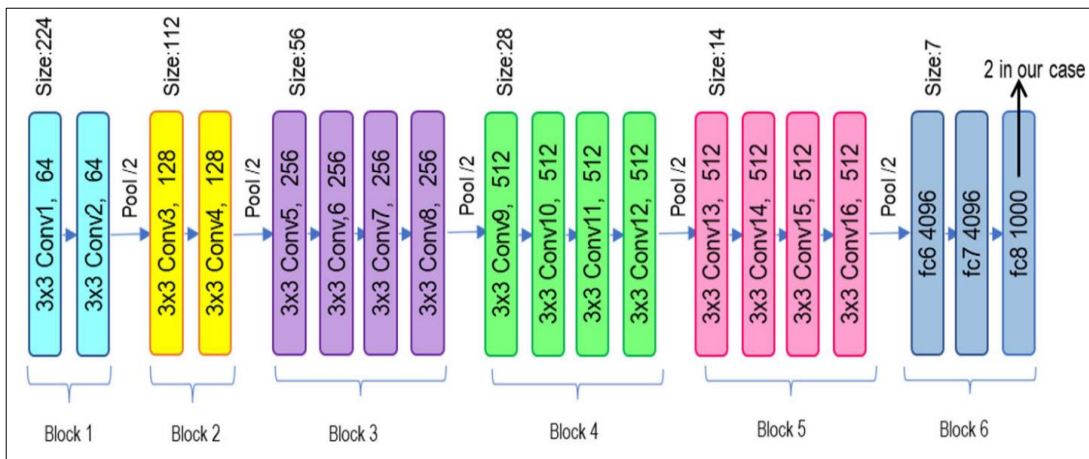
Size:224

3x3 Conv1, 64

3x3 Conv2, 64

Pool /2

Size:112

3x3 Conv3, 128

3x3 Conv4, 128

Pool /2

Size:56

3x3 Conv5, 256

3x3 Conv,6 256

3x3 Conv7, 256

3x3 Conv8, 256

Pool /2

Size:28

3x3 Conv9, 512

3x3 Conv10, 512

3x3 Conv11, 512

3x3 Conv12, 512

Pool /2

Size:14

3x3 Conv13, 512

3x3 Conv14, 512

3x3 Conv15, 512

3x3 Conv16, 512

Pool /2

Size:7

fc6 4096

fc7 4096

fc8 1000

2 in our case

Block 1

Block 2

Block 3

Block 4

Block 5

Block 6